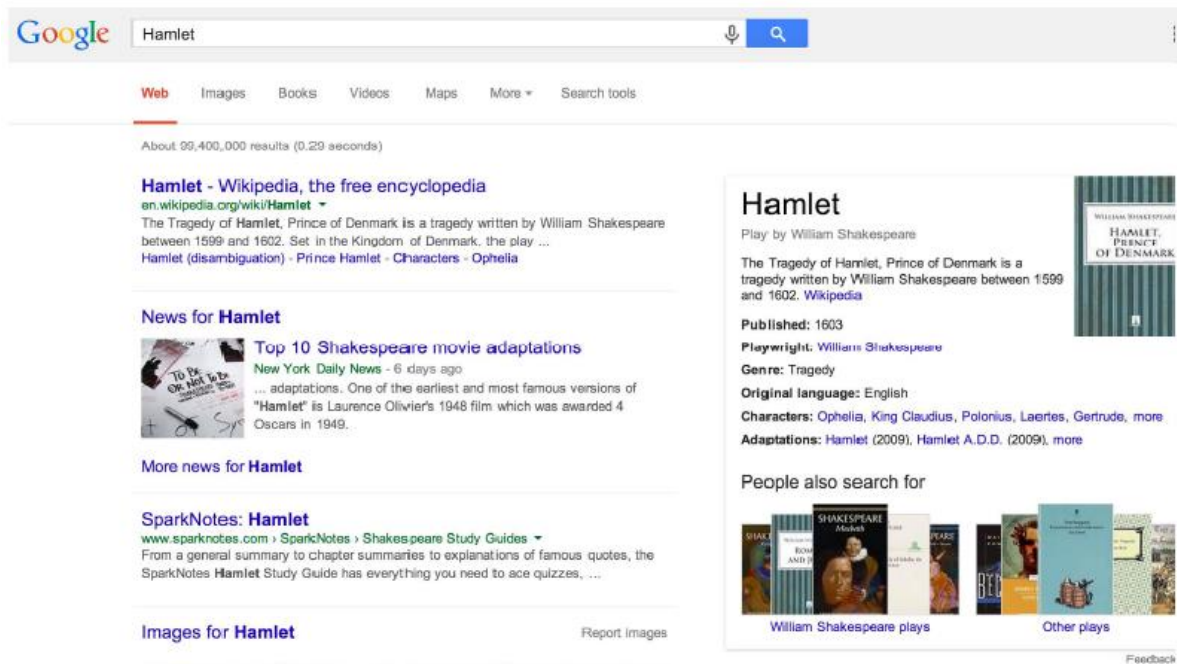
Google

Hamlet

Web Images Books Videos Maps More ▾ Search tools

About 99,400,000 results (0.29 seconds)

Hamlet - Wikipedia, the free encyclopedia
en.wikipedia.org/wiki/Hamlet ▾
The Tragedy of Hamlet, Prince of Denmark is a tragedy written by William Shakespeare between 1599 and 1602. Set in the Kingdom of Denmark, the play ...
Hamlet (disambiguation) - Prince Hamlet - Characters - Ophelia

News for Hamlet

Top 10 Shakespeare movie adaptations
New York Daily News - 6 days ago
... adaptations. One of the earliest and most famous versions of "Hamlet" is Laurence Olivier's 1948 film which was awarded 4 Oscars in 1949.

To Be Or Not To Be

More news for Hamlet

SparkNotes: Hamlet
www.sparknotes.com › SparkNotes › Shakespeare Study Guides ▾
From a general summary to chapter summaries to explanations of famous quotes, the SparkNotes Hamlet Study Guide has everything you need to ace quizzes, ...

Images for Hamlet

Report images

Hamlet
Play by William Shakespeare

William Shakespeare
Hamlet, Prince of Denmark

The Tragedy of Hamlet, Prince of Denmark is a tragedy written by William Shakespeare between 1599 and 1602. Wikipedia

Published: 1603
Playwright: William Shakespeare
Genre: Tragedy
Original language: English
Characters: Ophelia, King Claudius, Polonius, Laertes, Gertrude, more
Adaptations: Hamlet (2009), Hamlet A.D.D. (2009), more

People also search for

Shakespeare Macbeth

William Shakespeare plays

Other plays

Feedback